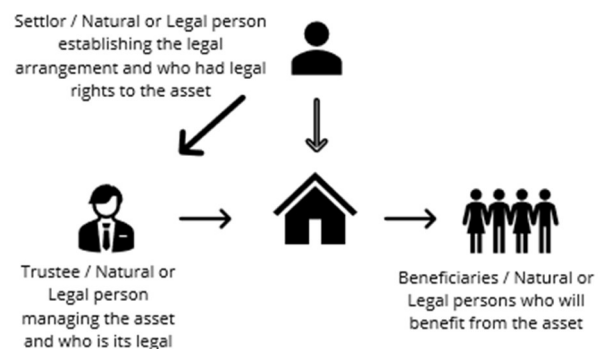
Settlor / Natural or Legal person establishing the legal arrangement and who had legal rights to the asset

Trustee / Natural or Legal person managing the asset and who is its legal

Beneficiaries / Natural or Legal persons who will benefit from the asset